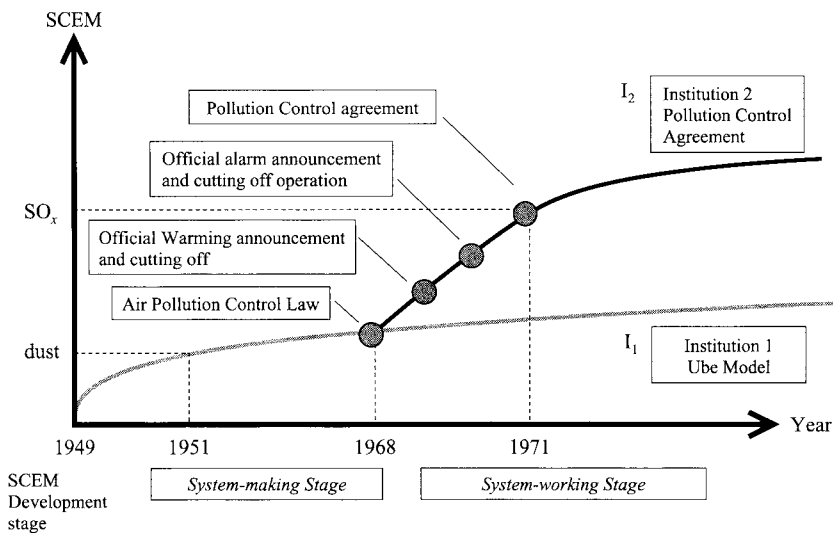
SCEM

Pollution Control agreement

$I_2$

Institution 2 Pollution Control Agreement

Official alarm announcement and cutting off operation

$SO_x$

Official Warming announcement and cutting off

Air Pollution Control Law

dust

$I_1$

Institution 1 Ube Model

Year

1949

1951

1968

1971

SCEM Development stage

System-making Stage

System-working Stage